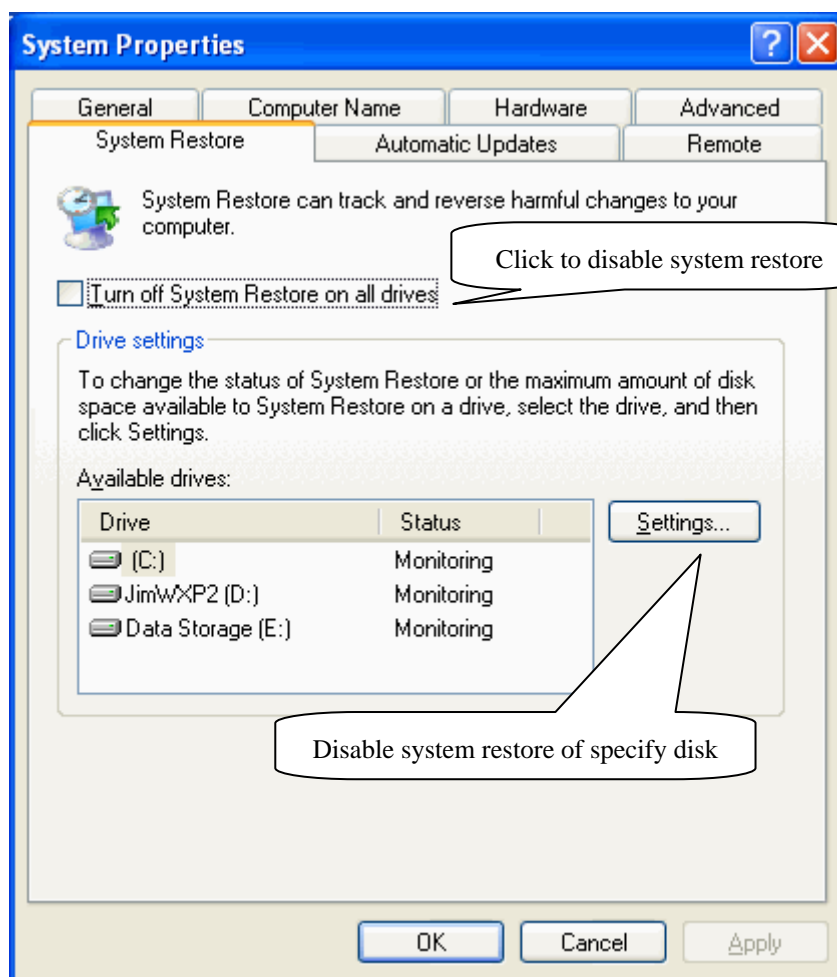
System Properties

General | Computer Name | Hardware | Advanced
System Restore | Automatic Updates | Remote

System Restore can track and reverse harmful changes to your computer.

Click to disable system restore

Turn off System Restore on all drives

Drive settings

To change the status of System Restore or the maximum amount of disk space available to System Restore on a drive, select the drive, and then click Settings.

Available drives:

| Drive | Status |
|---|---|
| (C:) | Monitoring |
| JimWXP2 (D:) | Monitoring |
| Data Storage (E:) | Monitoring |

Settings...

Disable system restore of specify disk

OK Cancel Apply